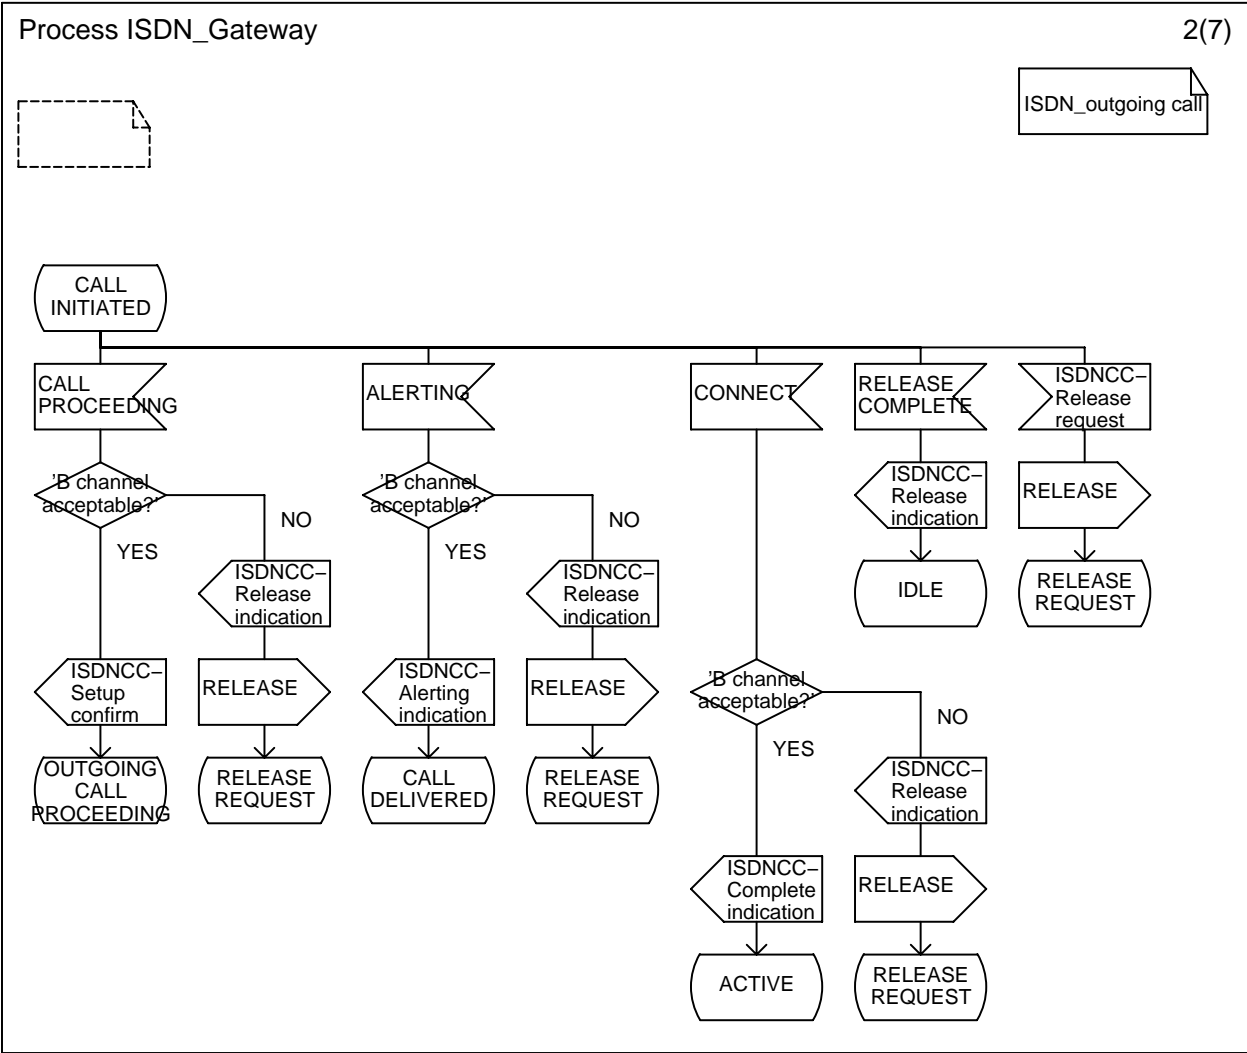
Process ISDN_Gateway

2(7)

ISDN_outgoing call

CALL INITIATED

CALL PROCEEDING

'B channel acceptable?'

YES

NO

ISDNCC– Setup confirm

OUTGOING CALL PROCEEDING

ISDNCC– Release indication

RELEASE

RELEASE REQUEST

ALERTING

'B channel acceptable?'

YES

NO

ISDNCC– Alerting indication

CALL DELIVERED

ISDNCC– Release indication

RELEASE

RELEASE REQUEST

CONNECT

'B channel acceptable?'

YES

NO

ISDNCC– Complete indication

ACTIVE

ISDNCC– Release indication

RELEASE

RELEASE REQUEST

RELEASE COMPLETE

ISDNCC– Release indication

IDLE

ISDNCC– Release request

RELEASE

RELEASE REQUEST